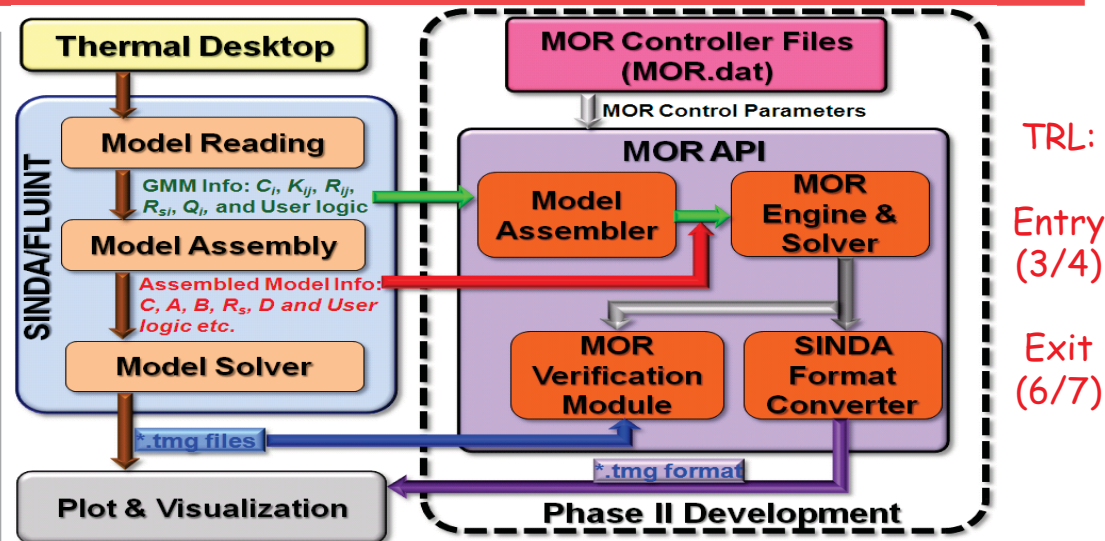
Thermal Desktop

SINDA/FLUINT

Model Reading

GMM Info: $C_i$, $K_{ij}$, $R_{ij}$, $R_{si}$, $Q_i$, and User logic

Model Assembly

Assembled Model Info: C, A, B, $R_s$, D and User logic etc.

Model Solver

*.tmg files

Plot & Visualization

MOR Controller Files (MOR.dat)

MOR Control Parameters

MOR API

Model Assembler

MOR Engine & Solver

MOR Verification Module

SINDA Format Converter

*.tmg format

Phase II Development

TRL:

Entry (3/4)

Exit (6/7)